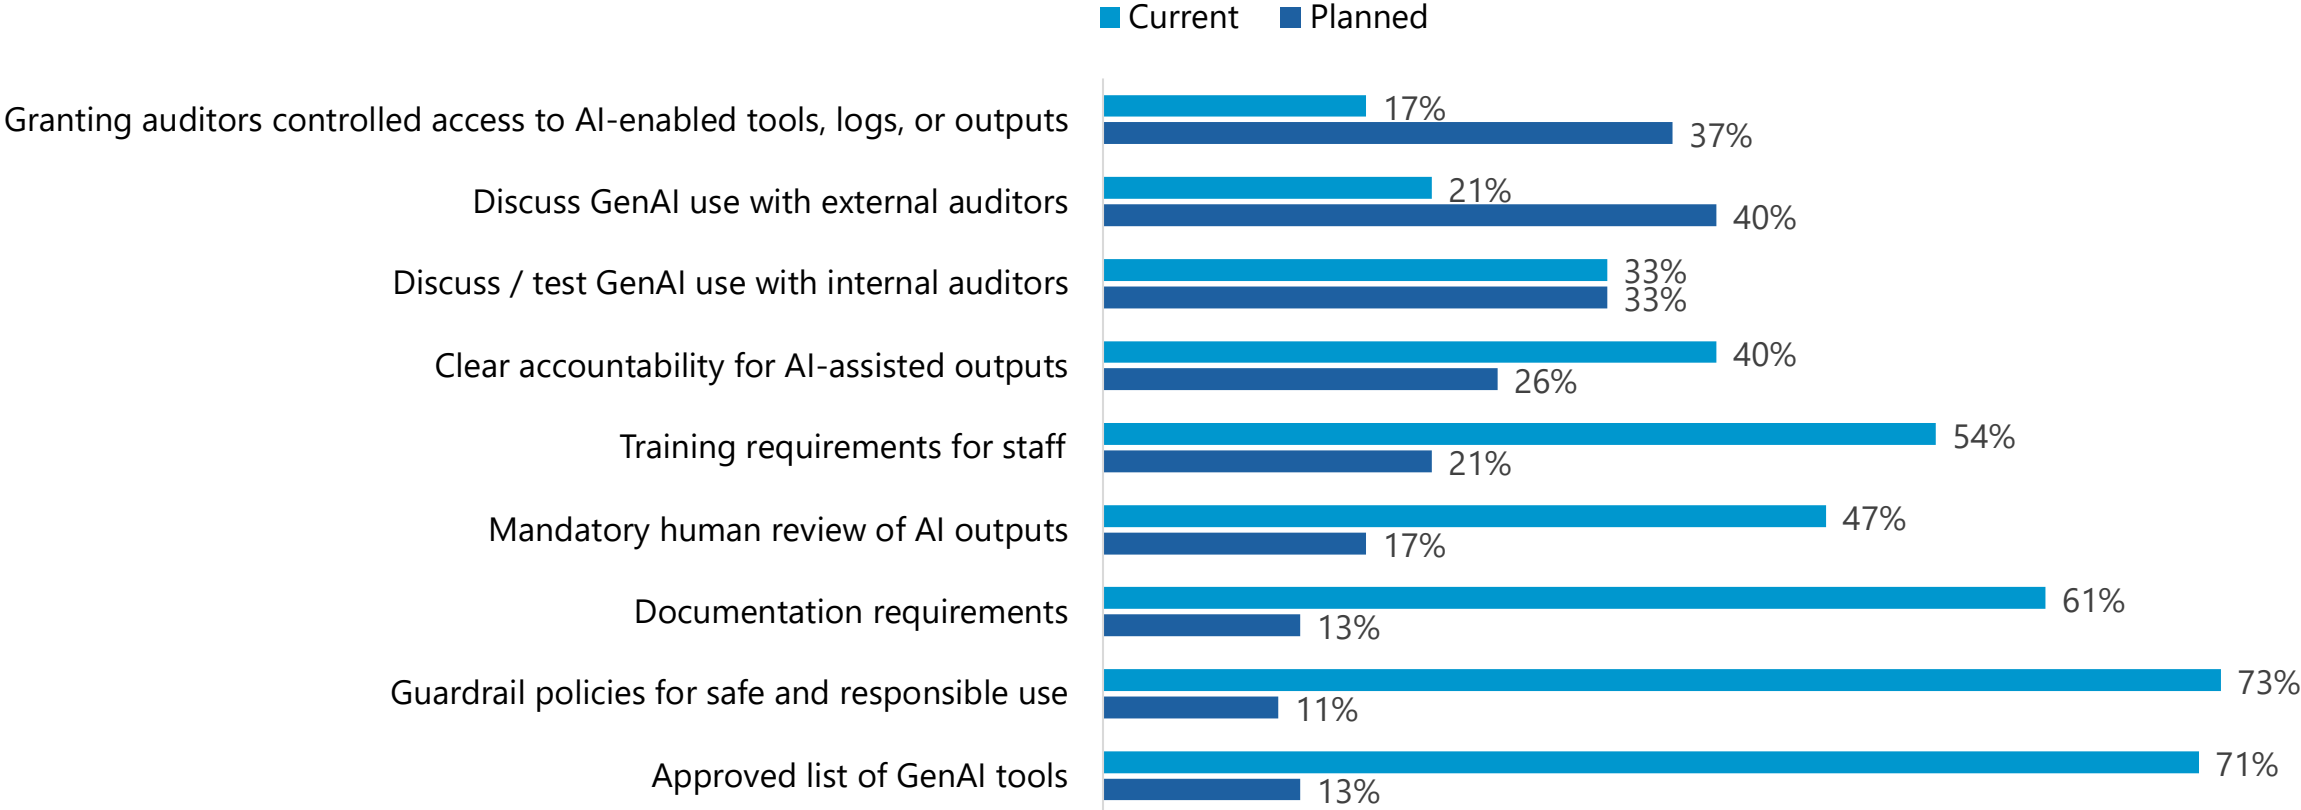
Current Planned

| | Current | Planned |
|---|---|---|
| Granting auditors controlled access to AI-enabled tools, logs, or outputs | 17% | 37% |
| Discuss GenAI use with external auditors | 21% | 40% |
| Discuss / test GenAI use with internal auditors | 33% | 33% |
| Clear accountability for AI-assisted outputs | 40% | 26% |
| Training requirements for staff | 54% | 21% |
| Mandatory human review of AI outputs | 47% | 17% |
| Documentation requirements | 61% | 13% |
| Guardrail policies for safe and responsible use | 73% | 11% |
| Approved list of GenAI tools | 71% | 13% |